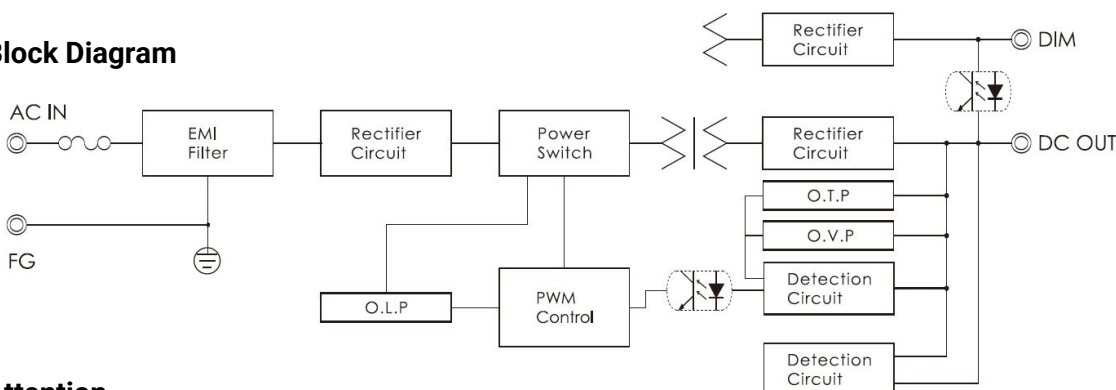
Block Diagram

AC IN

FG

EMI Filter

Rectifier Circuit

Power Switch

Rectifier Circuit

Rectifier Circuit

DIM

DC OUT

O.T.P

O.V.P

Detection Circuit

O.L.P

PWM Control

Detection Circuit

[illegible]ttention